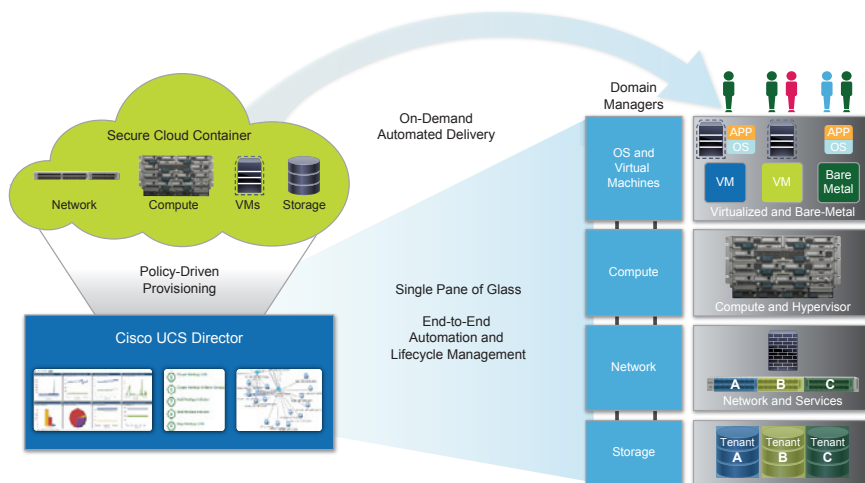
Secure Cloud Container

Network

Compute

VMs

Storage

Policy-Driven Provisioning

Cisco UCS Director

On-Demand Automated Delivery

Single Pane of Glass

End-to-End Automation and Lifecycle Management

Domain Managers

OS and Virtual Machines

APP
OS

APP
OS

VM

VM

Bare Metal

Virtualized and Bare-Metal

Compute

Compute and Hypervisor

Network

A

B

C

Network and Services

Storage

Tenant A

Tenant B

Tenant C